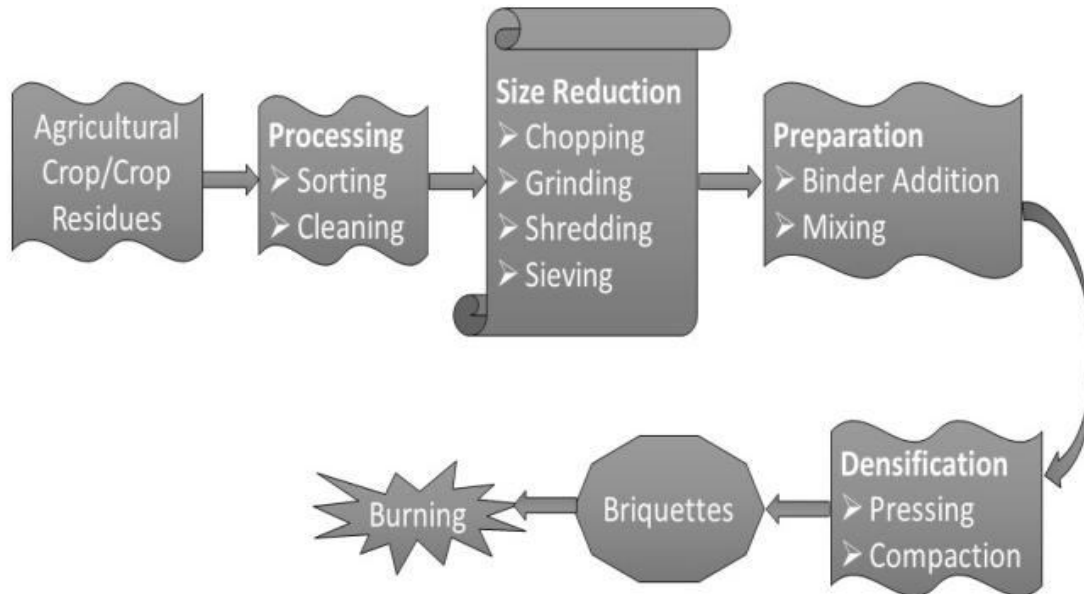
Agricultural Crop/Crop Residues

**Processing**
➢ Sorting
➢ Cleaning

**Size Reduction**
➢ Chopping
➢ Grinding
➢ Shredding
➢ Sieving

**Preparation**
➢ Binder Addition
➢ Mixing

**Densification**
➢ Pressing
➢ Compaction

Briquettes

Burning